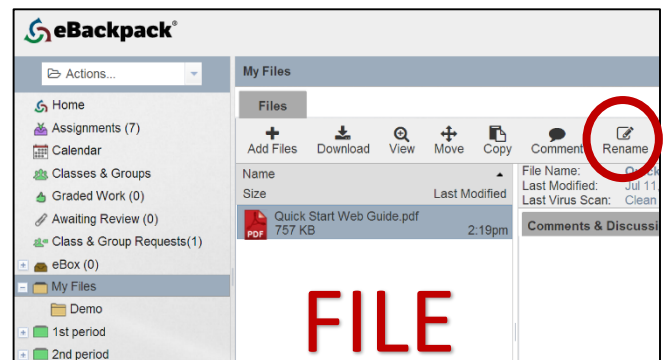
eBackpack®

Actions...

Home
Assignments (7)
Calendar
Classes & Groups
Graded Work (0)
Awaiting Review (0)
Class & Group Requests(1)
eBox (0)
My Files
Demo
1st period
2nd period

My Files

Files

Add Files
Download
View
Move
Copy
Comment
Rename

Name
Size
Last Modified

Quick Start Web Guide.pdf
757 KB
2:19pm

PDF

File Name: Quick
Last Modified: Jul 11,
Last Virus Scan: Clean

Comments & Discussi

FILE